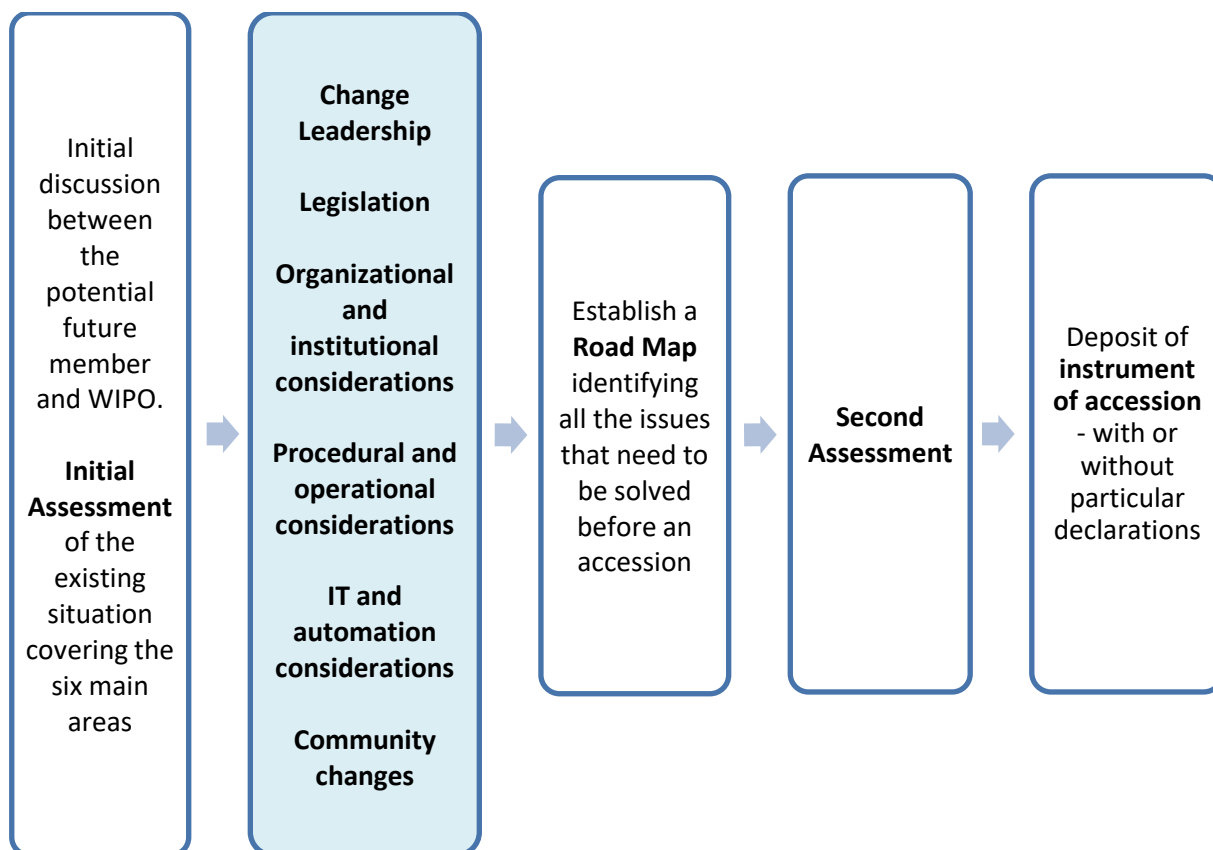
Initial discussion between the potential future member and WIPO.

Initial Assessment of the existing situation covering the six main areas

Change Leadership

Legislation

Organizational and institutional considerations

Procedural and operational considerations

IT and automation considerations

Community changes

Establish a Road Map identifying all the issues that need to be solved before an accession

Second Assessment

Deposit of instrument of accession - with or without particular declarations